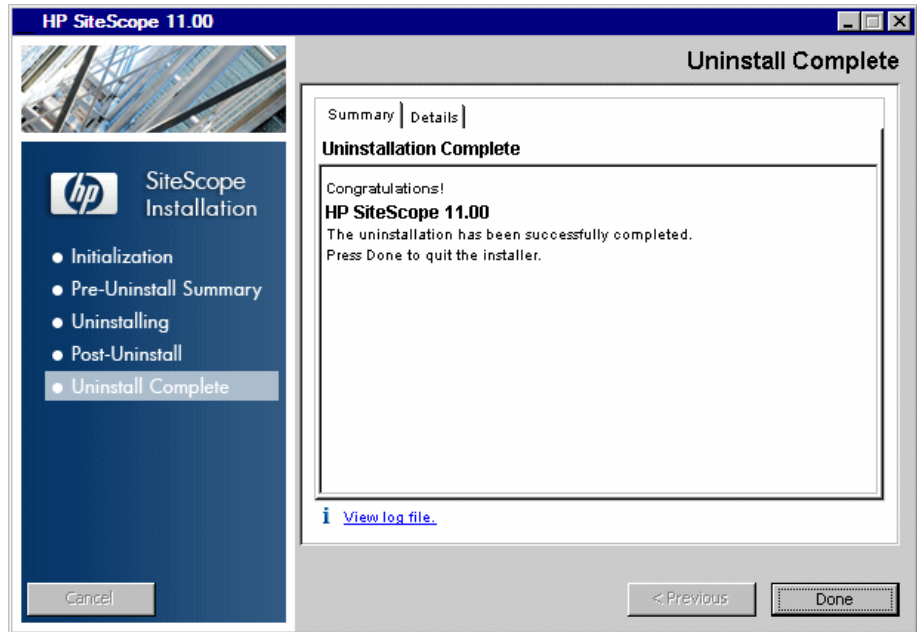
HP SiteScope 11.00

Uninstall Complete

SiteScope Installation

- Initialization
- Pre-Uninstall Summary
- Uninstalling
- Post-Uninstall
- Uninstall Complete

Summary | Details

Uninstallation Complete

Congratulations!

HP SiteScope 11.00

The uninstallation has been successfully completed.
Press Done to quit the installer.

View log file.

Cancel

< Previous

Done